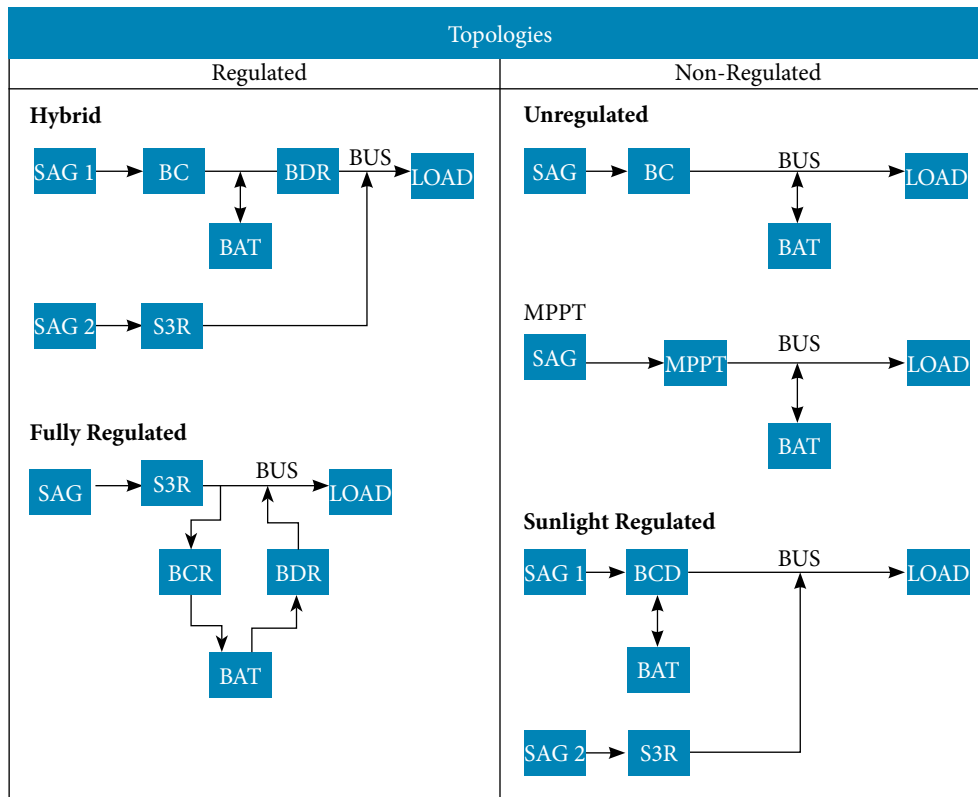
Topologies

Regulated

Hybrid

SAG 1 BC BDR BUS LOAD

BAT

SAG 2 S3R

Fully Regulated

SAG S3R BUS LOAD

BCR BDR

BAT

Non-Regulated

Unregulated

SAG BC BUS LOAD

BAT

MPPT

SAG MPPT BUS LOAD

BAT

Sunlight Regulated

SAG 1 BCD BUS LOAD

BAT

SAG 2 S3R